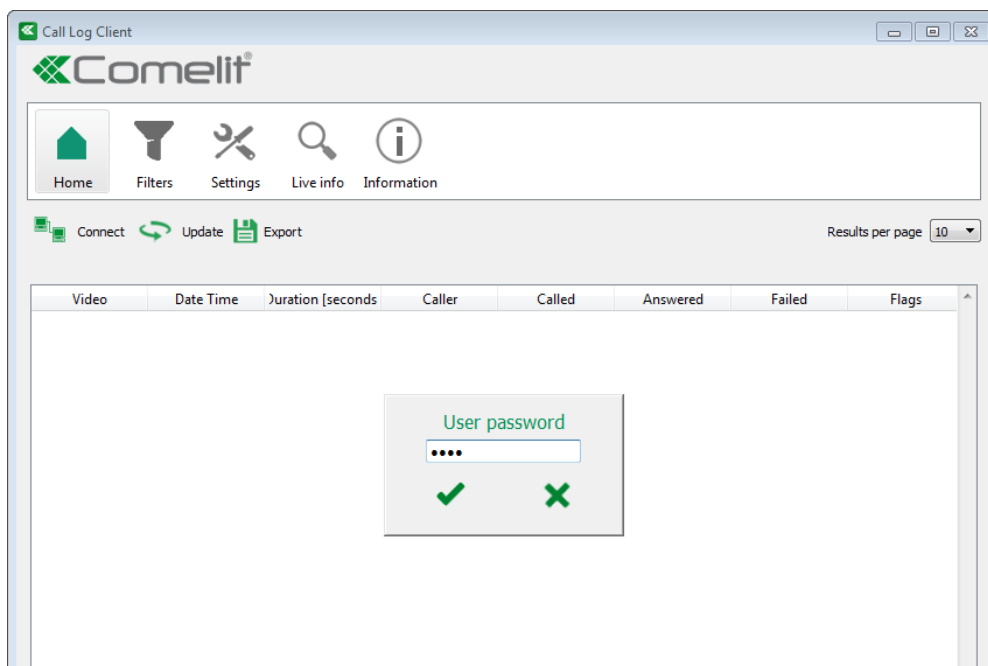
Call Log Client

Comelit®

Home Filters Settings Live info Information

Connect Update Export

Results per page 10

| Video | Date Time | )uration [seconds | Caller | Called | Answered | Failed | Flags |
|---|---|---|---|---|---|---|---|

User password

••••